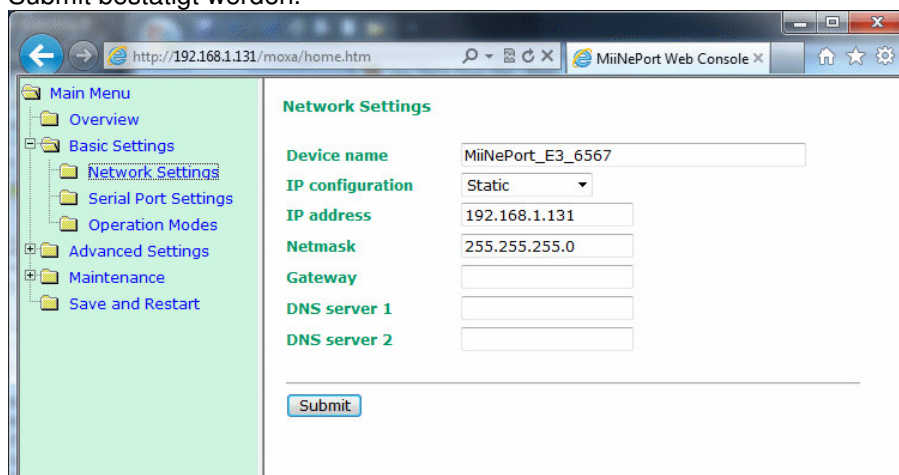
Submit bestätigt werden.

http://192.168.1.131/moxa/home.htm

MiiNePort Web Console

Main Menu
Overview
Basic Settings
Network Settings
Serial Port Settings
Operation Modes
Advanced Settings
Maintenance
Save and Restart

Network Settings

| | |
|---|---|
| Device name | MiiNePort_E3_6567 |
| IP configuration | Static |
| IP address | 192.168.1.131 |
| Netmask | 255.255.255.0 |
| Gateway | |
| DNS server 1 | |
| DNS server 2 | |

Submit